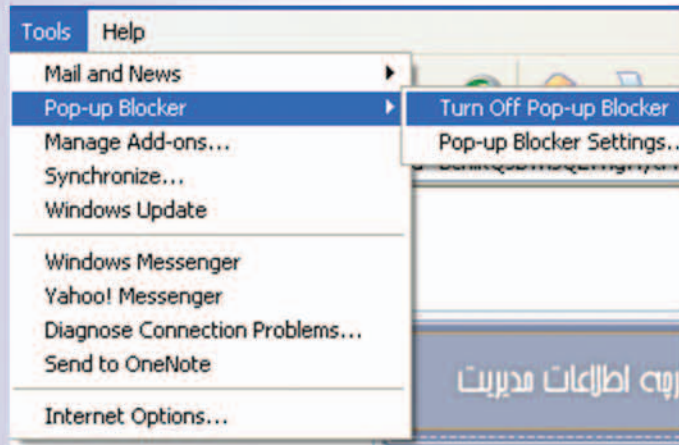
Tools Help

Mail and News
Pop-up Blocker
Manage Add-ons...
Synchronize...
Windows Update

Windows Messenger
Yahoo! Messenger
Diagnose Connection Problems...
Send to OneNote

Internet Options...

Turn Off Pop-up Blocker
Pop-up Blocker Settings...

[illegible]

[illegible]روه اطلاعات مدیریت